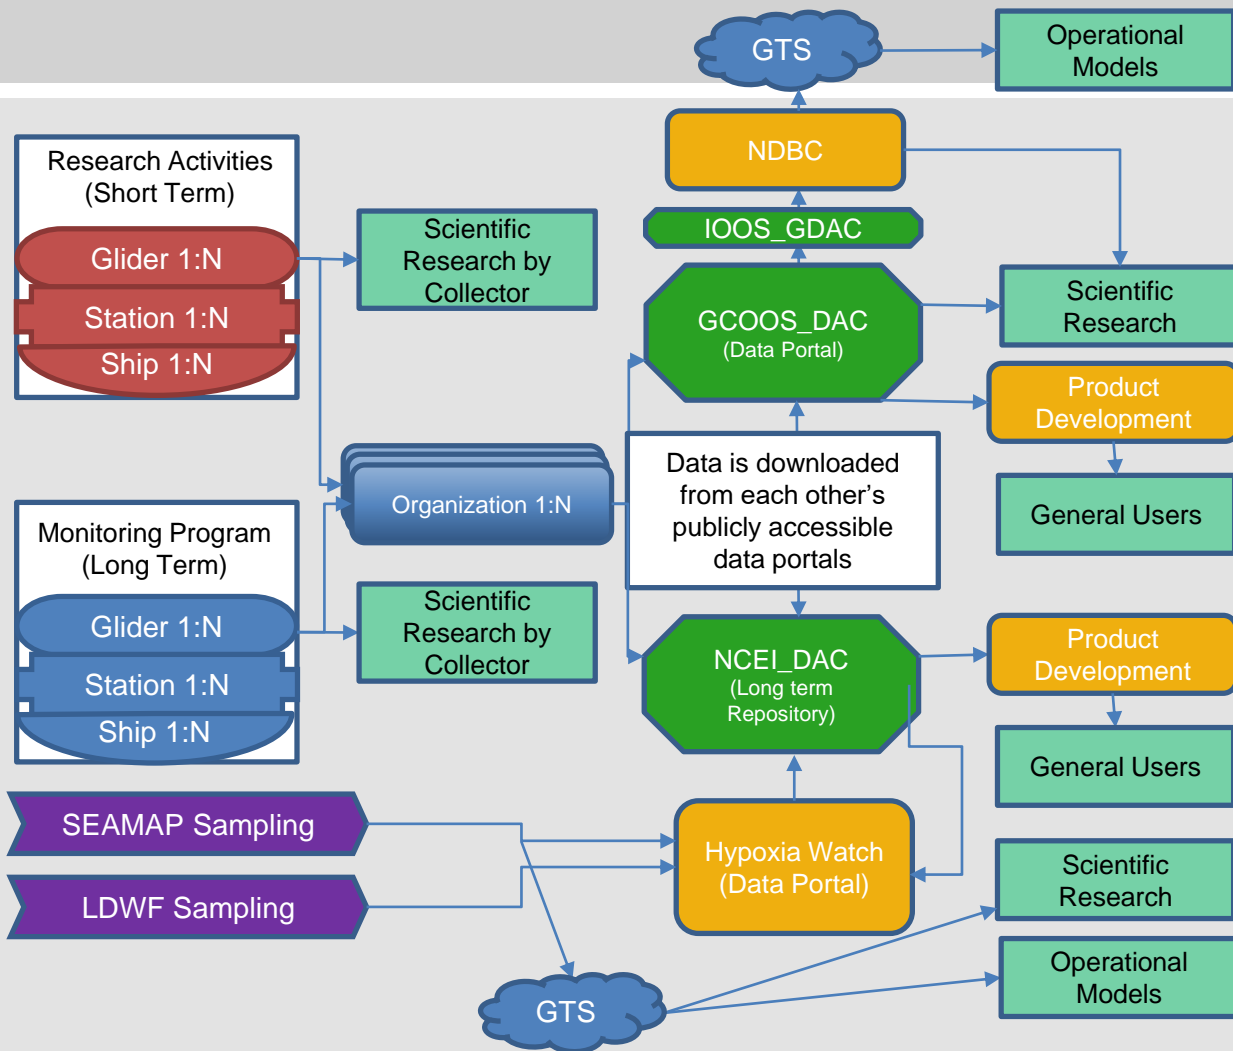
GTS

Operational Models

NDBC

IOOS_GDAC

Research Activities (Short Term)

Glider 1:N

Station 1:N

Ship 1:N

Scientific Research by Collector

GCOOS_DAC
(Data Portal)

Scientific Research

Product Development

General Users

Organization 1:N

Data is downloaded from each other's publicly accessible data portals

Monitoring Program (Long Term)

Glider 1:N

Station 1:N

Ship 1:N

Scientific Research by Collector

NCEI_DAC
(Long term Repository)

Product Development

General Users

SEAMAP Sampling

LDWF Sampling

Hypoxia Watch (Data Portal)

Scientific Research

Operational Models

GTS